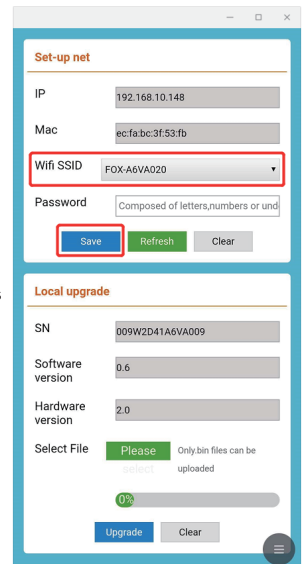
Set-up net

IP 192.168.10.148

Mac ec:fa:bc:3f:53:fb

Wifi SSID FOX-A6VA020

Password Composed of letters,numbers or und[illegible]

Save Refresh Clear

Local upgrade

SN 009W2D41A6VA009

Software version 0.6

Hardware version 2.0

Select File Please select Only.bin files can be uploaded

0%

Upgrade Clear